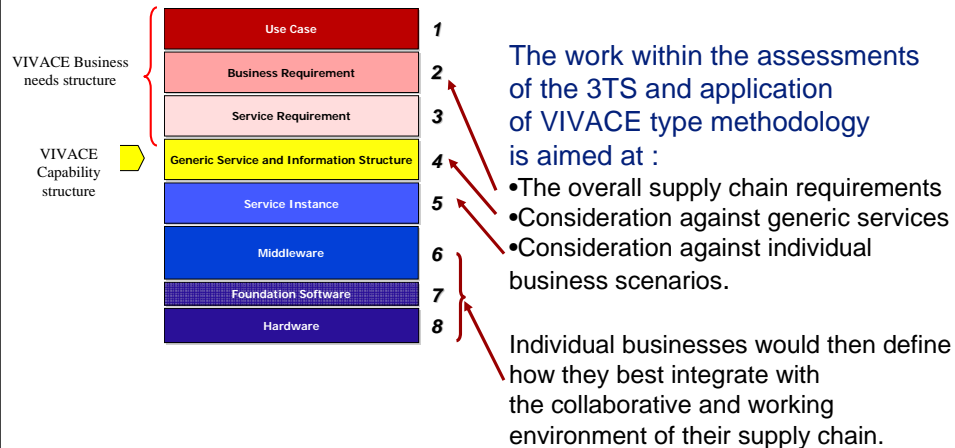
VIVACE Business needs structure

VIVACE Capability structure

Use Case 1

Business Requirement 2

Service Requirement 3

Generic Service and Information Structure 4

Service Instance 5

Middleware 6

Foundation Software 7

Hardware 8

The work within the assessments of the 3TS and application of VIVACE type methodology is aimed at :

•The overall supply chain requirements
•Consideration against generic services
•Consideration against individual business scenarios.

Individual businesses would then define how they best integrate with the collaborative and working environment of their supply chain.